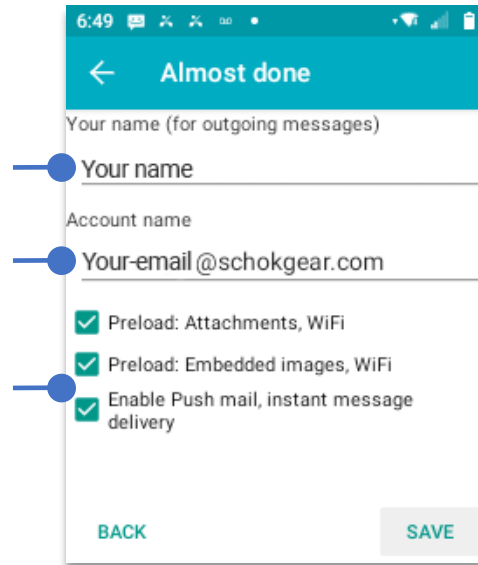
6:49

Almost done

Your name (for outgoing messages)

Your name

Account name

Your-email @schokgear.com

Preload: Attachments, WiFi

Preload: Embedded images, WiFi

Enable Push mail, instant message delivery

BACK

SAVE